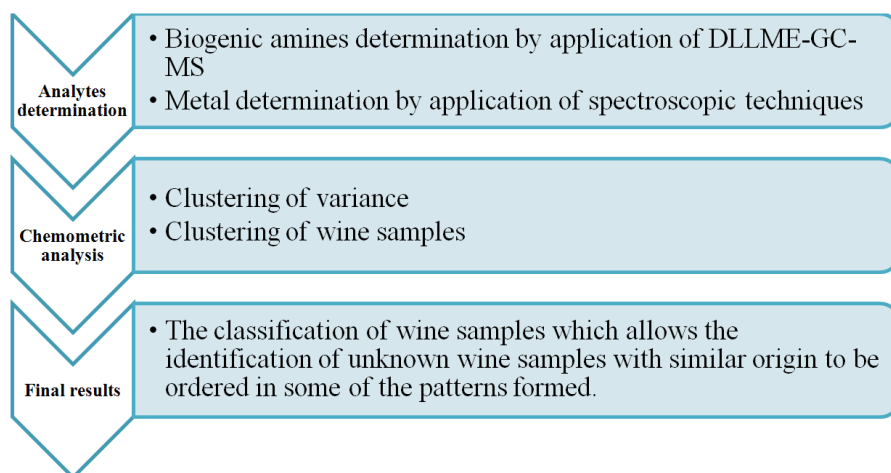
Analytes determination

• Biogenic amines determination by application of DLLME-GC-MS
• Metal determination by application of spectroscopic techniques

Chemometric analysis

• Clustering of variance
• Clustering of wine samples

Final results

• The classification of wine samples which allows the identification of unknown wine samples with similar origin to be ordered in some of the patterns formed.